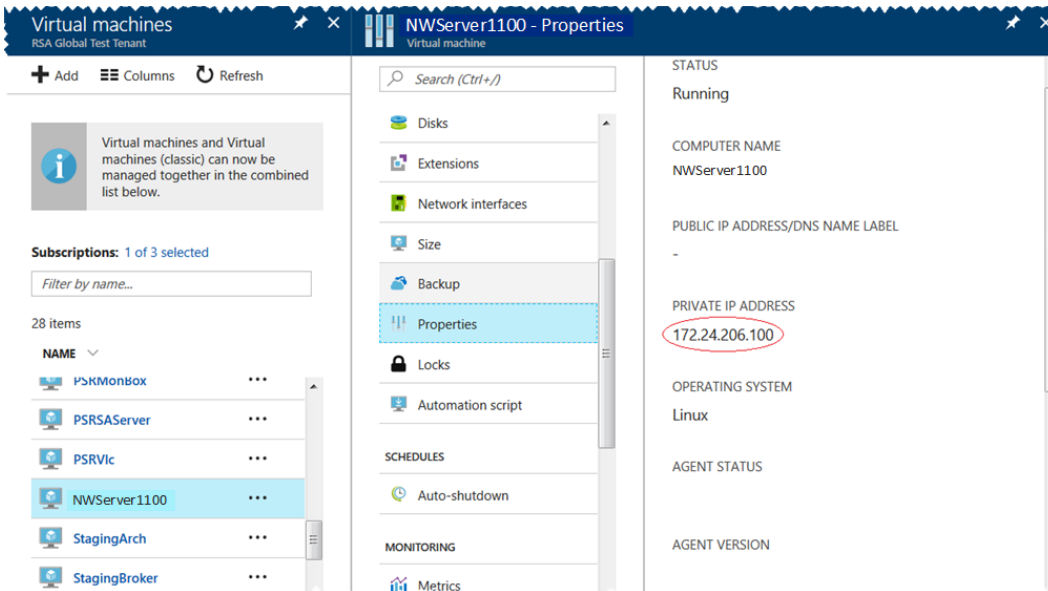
Virtual machines
RSA Global Test Tenant

Add
Columns
Refresh

Virtual machines and Virtual machines (classic) can now be managed together in the combined list below.

Subscriptions: 1 of 3 selected

Filter by name...

28 items

NAME

PSRMonBox ...
PSRSAServer ...
PSRVlc ...
NWServer1100 ...
StagingArch ...
StagingBroker ...

NWServer1100 - Properties
Virtual machine

Search (Ctrl+/)

Disks
Extensions
Network interfaces
Size
Backup
Properties
Locks
Automation script

SCHEDULES

Auto-shutdown

MONITORING

Metrics

STATUS
Running

COMPUTER NAME
NWServer1100

PUBLIC IP ADDRESS/DNS NAME LABEL
-

PRIVATE IP ADDRESS
172.24.206.100

OPERATING SYSTEM
Linux

AGENT STATUS

AGENT VERSION